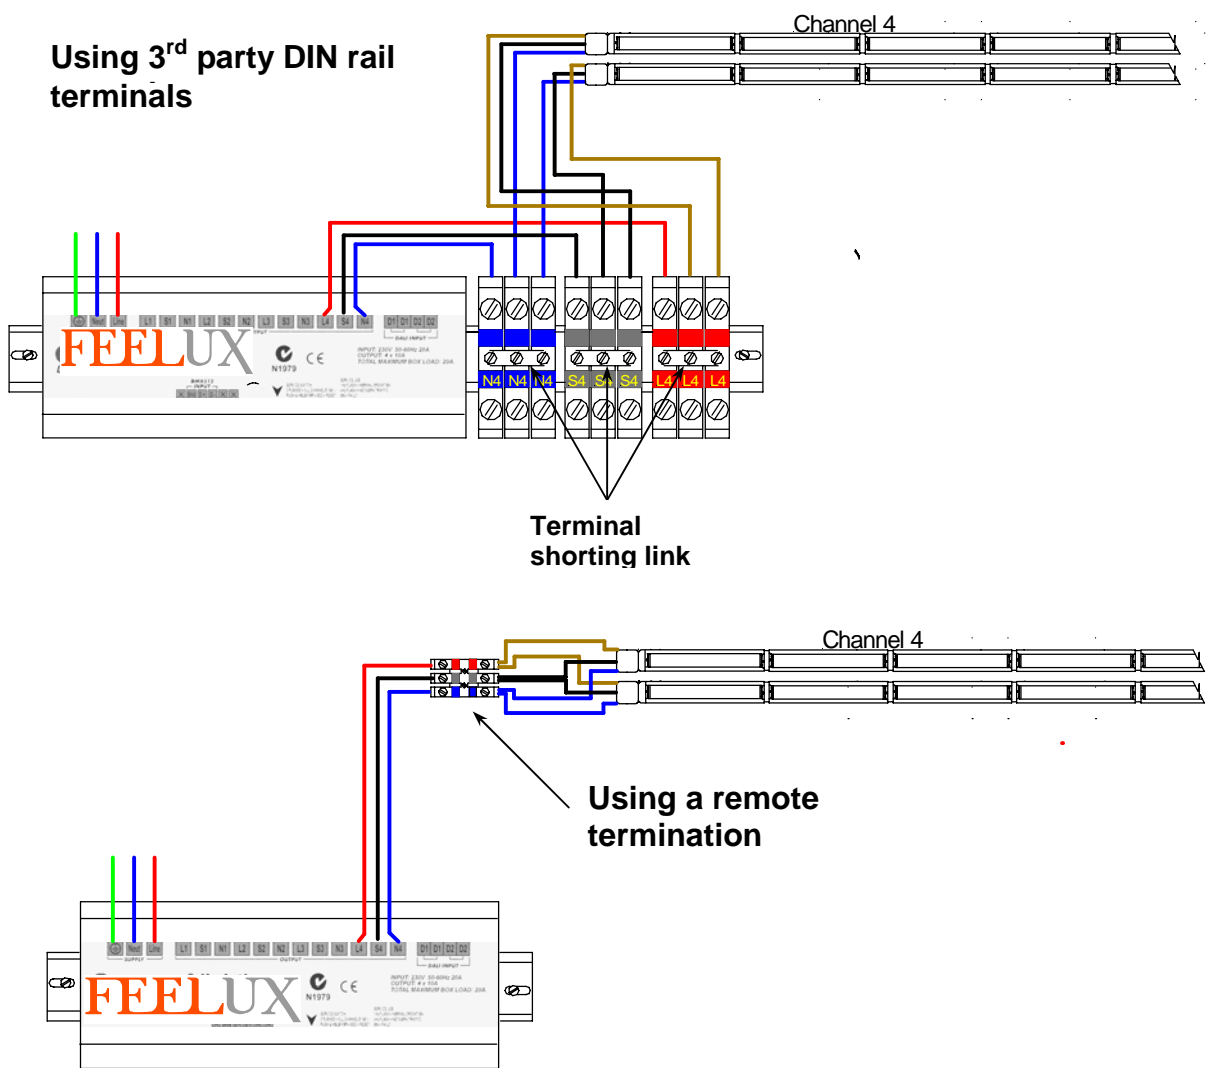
Using 3$^{rd}$ party DIN rail terminals

Channel 4

L1 S1 N1 L2 S2 N2 L3 S3 N3 L4 S4 N4 D1 D1 D2 D2

FEELUX

N1979

INPUT: 230V 50-60Hz 20A
OUTPUT: 4 x 10A
TOTAL MAXIMUM BOX LOAD: 20A

N4 N4 N4 S4 S4 S4 L4 L4 L4

Terminal shorting link

Channel 4

Using a remote termination

Neut Line L1 S1 N1 L2 S2 N2 L3 S3 N3 L4 S4 N4 D1 D1 D2 D2

SUPPLY OUTPUT DALI INPUT

FEELUX

N1979

INPUT: 230V 50-60Hz 20A
OUTPUT: 4 x 10A
TOTAL MAXIMUM BOX LOAD: 20A